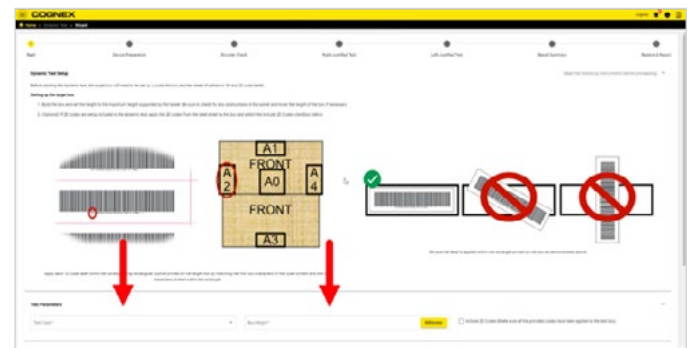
COGNEX

Home > Dynamic Test > Wizard

Start

Device Preparation

Encoder Check

Right Justified Test

Left Justified Test

Result Summary

Restore & Reset

Dynamic Test Setup

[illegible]

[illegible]

Setting up the target box

1. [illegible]

2. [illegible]

A1

FRONT

A2

A0

A4

FRONT

A3

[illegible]

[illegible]

Test Parameters

Test Case *

Box Height *

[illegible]

Include 2D Codes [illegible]